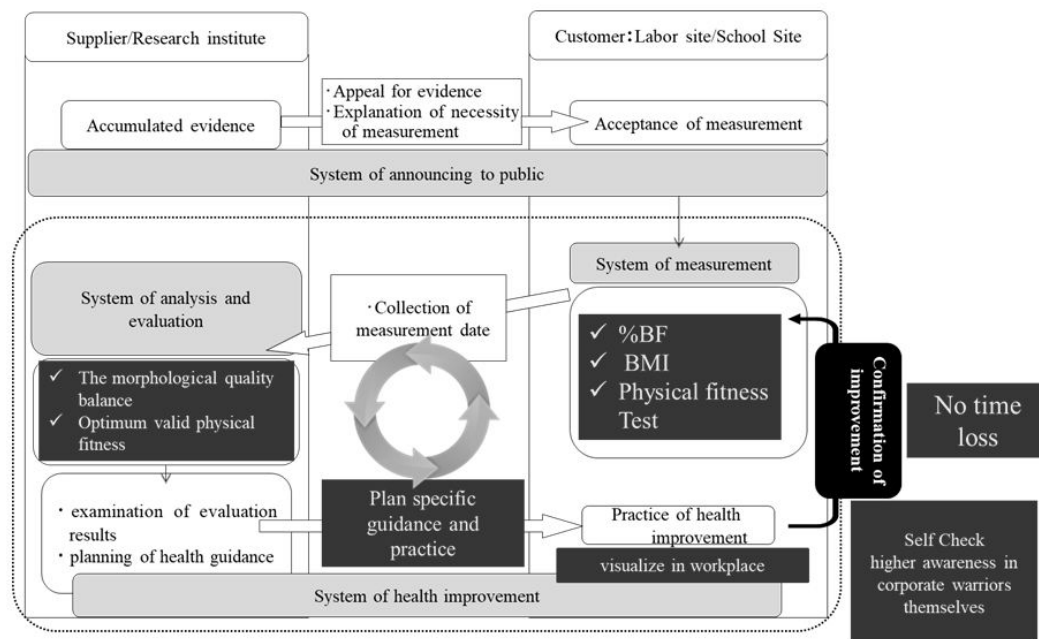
Supplier/Research institute

Customer：Labor site/School Site

Accumulated evidence

·Appeal for evidence
·Explanation of necessity of measurement

Acceptance of measurement

System of announcing to public

System of measurement

System of analysis and evaluation

·Collection of measurement date

✓ %BF
✓ BMI
✓ Physical fitness Test

✓ The morphological quality balance
✓ Optimum valid physical fitness

Confirmation of improvement

No time loss

· examination of evaluation results
· planning of health guidance

Plan specific guidance and practice

Practice of health improvement

visualize in workplace

Self Check
higher awareness in corporate warriors themselves

System of health improvement